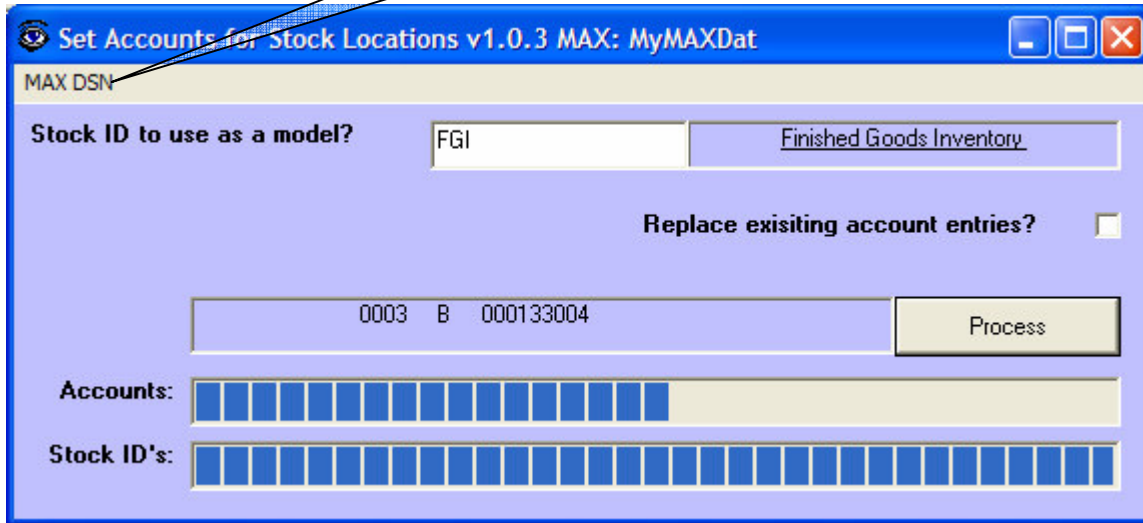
Set Accounts for Stock Locations v1.0.3 MAX: MyMAXDat

MAX DSN

Stock ID to use as a model?

FGI

Finished Goods Inventory

Replace exisiting account entries?

0003 B 000133004

Process

Accounts:

Stock ID's: